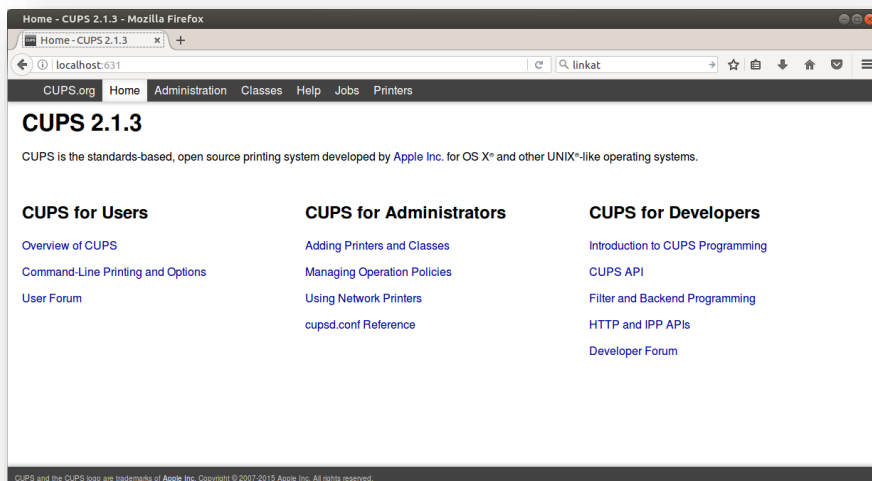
Home - CUPS 2.1.3 - Mozilla Firefox

Home - CUPS 2.1.3

localhost:631

linkat

CUPS.org Home Administration Classes Help Jobs Printers

CUPS 2.1.3

CUPS is the standards-based, open source printing system developed by Apple Inc. for OS X® and other UNIX®-like operating systems.

CUPS for Users

Overview of CUPS

Command-Line Printing and Options

User Forum

CUPS for Administrators

Adding Printers and Classes

Managing Operation Policies

Using Network Printers

cupsd.conf Reference

CUPS for Developers

Introduction to CUPS Programming

CUPS API

Filter and Backend Programming

HTTP and IPP APIs

Developer Forum

CUPS and the CUPS logo are trademarks of Apple Inc. Copyright © 2007-2015 Apple Inc. All rights reserved.